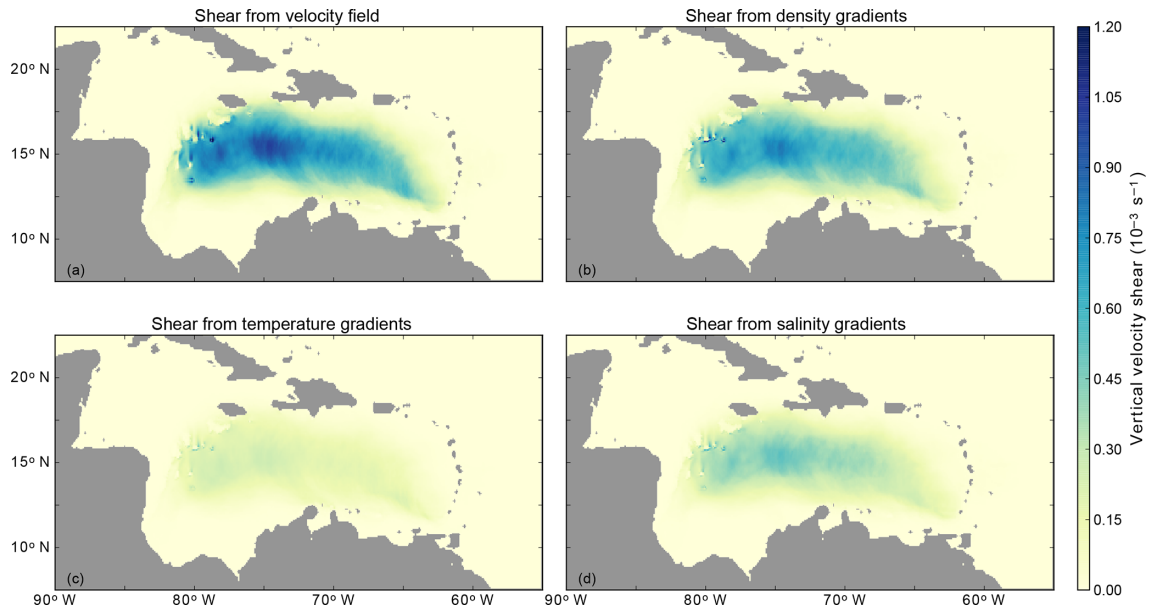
Shear from velocity field

Shear from density gradients

20° N
15° N
10° N

(a)

(b)

Shear from temperature gradients

Shear from salinity gradients

20° N
15° N
10° N

(c)

(d)

90° W 80° W 70° W 60° W 90° W 80° W 70° W 60° W

Vertical velocity shear ($10^{-3}$ s$^{-1}$)

1.20
1.05
0.90
0.75
0.60
0.45
0.30
0.15
0.00